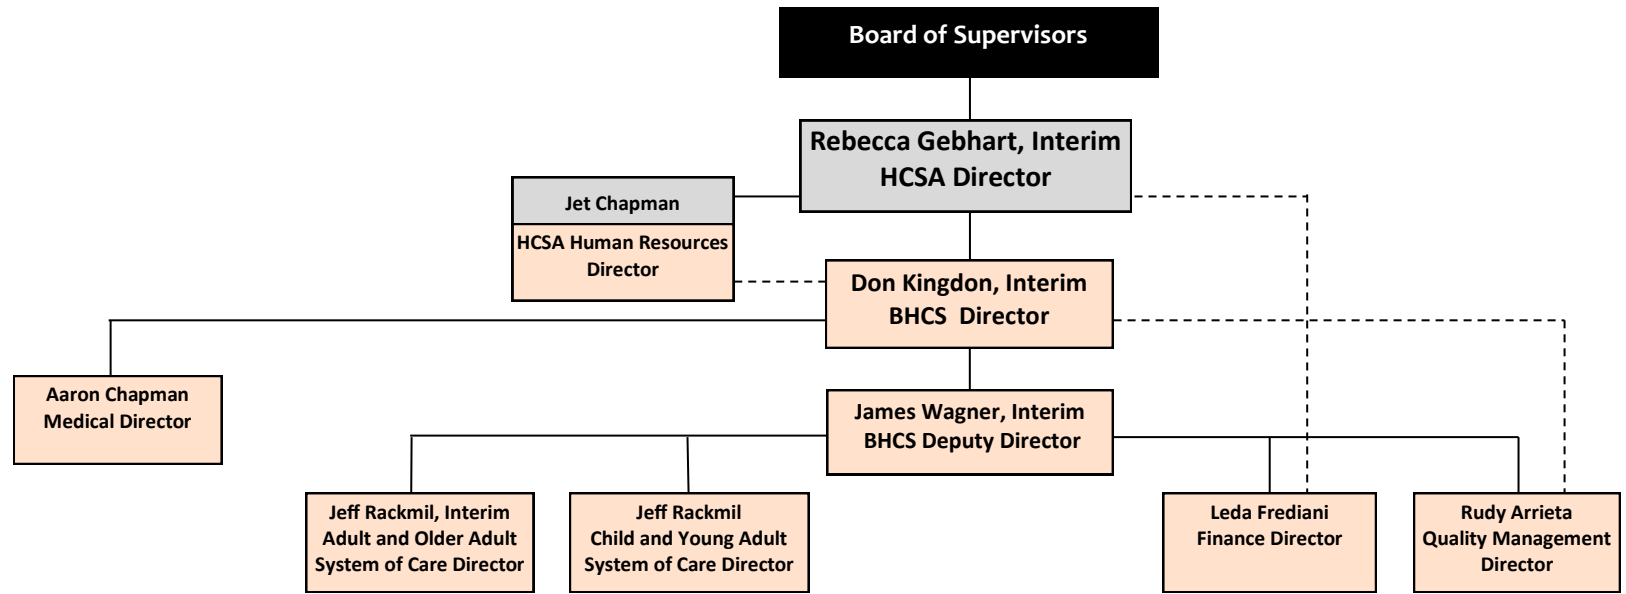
Board of Supervisors

Rebecca Gebhart, Interim
HCSA Director

Jet Chapman
HCSA Human Resources Director

Don Kingdon, Interim
BHCS Director

Aaron Chapman
Medical Director

James Wagner, Interim
BHCS Deputy Director

Jeff Rackmil, Interim
Adult and Older Adult System of Care Director

Jeff Rackmil
Child and Young Adult System of Care Director

Leda Frediani
Finance Director

Rudy Arrieta
Quality Management Director